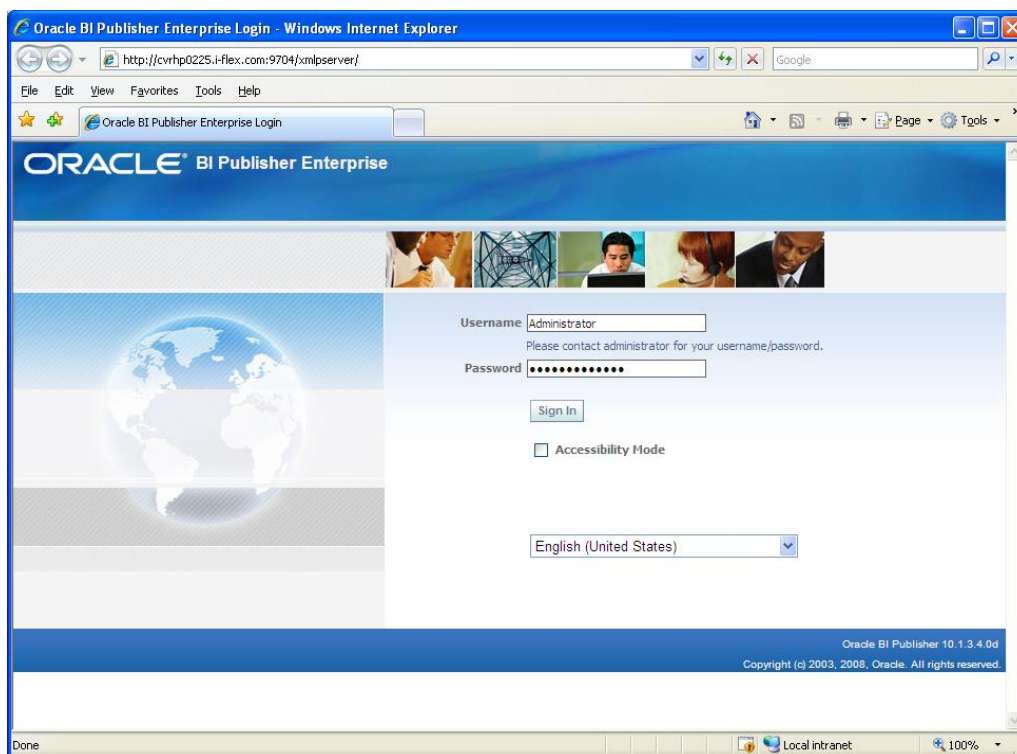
Oracle BI Publisher Enterprise Login - Windows Internet Explorer

http://cvrhp0225.i-flex.com:9704/xmlpserver/

Google

File Edit View Favorites Tools Help

Oracle BI Publisher Enterprise Login

Page Tools

ORACLE BI Publisher Enterprise

Username Administrator

Please contact administrator for your username/password.

Password •••••••••••••

Sign In

Accessibility Mode

English (United States)

Oracle BI Publisher 10.1.3.4.0d

Copyright (c) 2003, 2008, Oracle. All rights reserved.

Done

Local intranet

100%